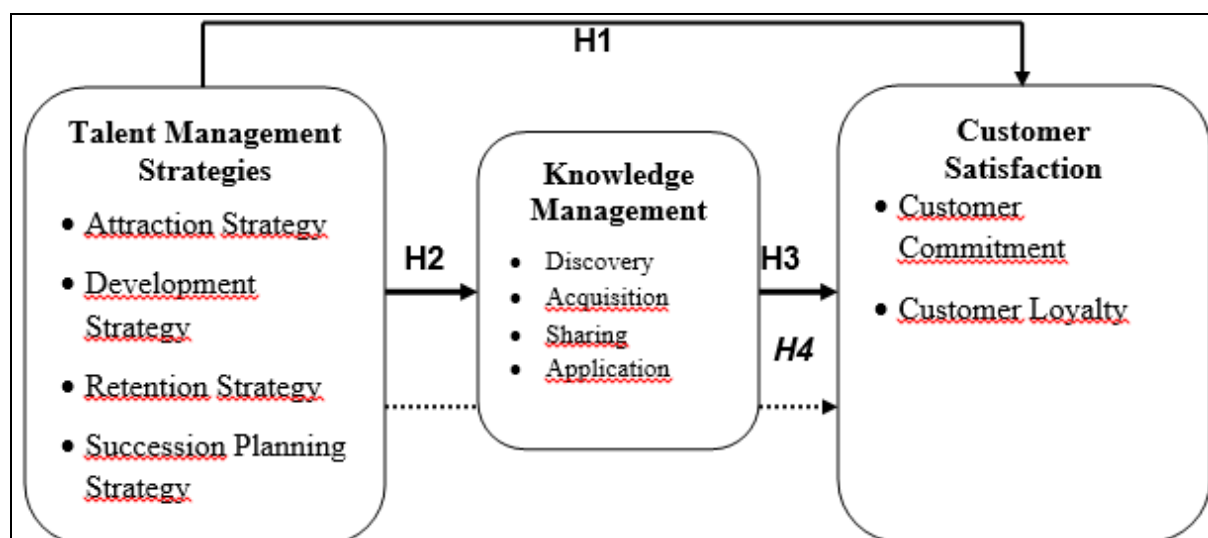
H1

Talent Management Strategies

- Attraction Strategy
- Development Strategy
- Retention Strategy
- Succession Planning Strategy

H2

Knowledge Management

- Discovery
- Acquisition
- Sharing
- Application

H3

H4

Customer Satisfaction

- Customer Commitment
- Customer Loyalty